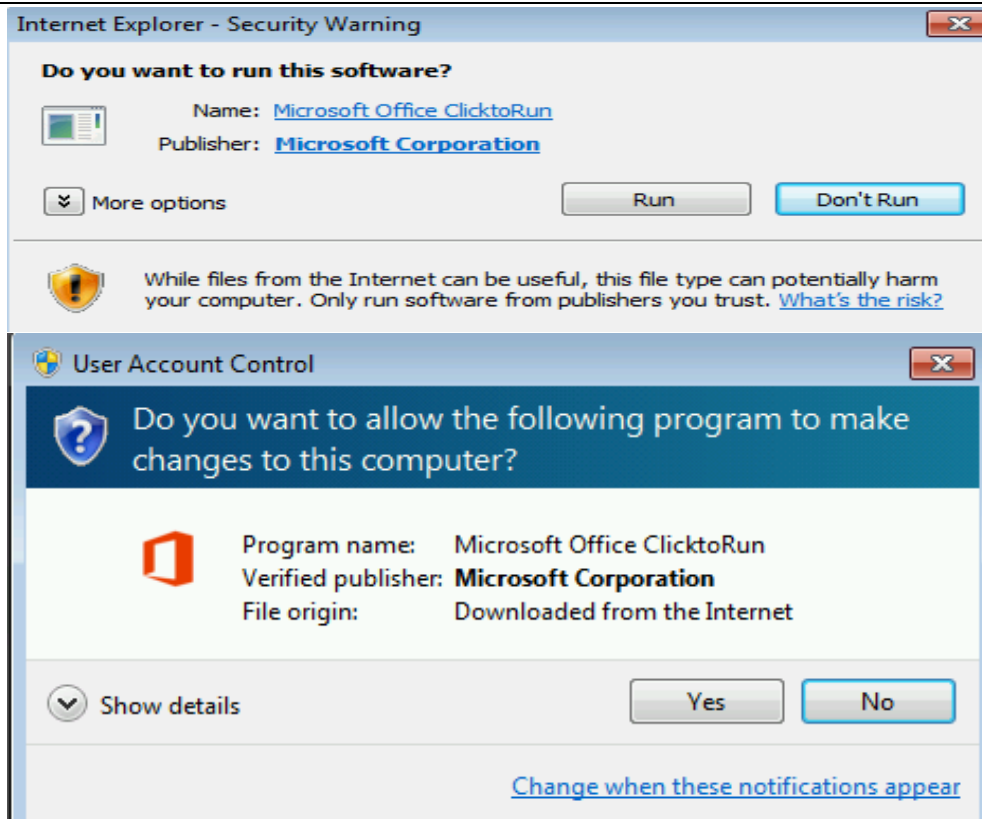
Internet Explorer - Security Warning

Do you want to run this software?

Name: Microsoft Office ClicktoRun
Publisher: Microsoft Corporation

More options

Run

Don't Run

While files from the Internet can be useful, this file type can potentially harm your computer. Only run software from publishers you trust. What's the risk?

User Account Control

Do you want to allow the following program to make changes to this computer?

Program name: Microsoft Office ClicktoRun
Verified publisher: Microsoft Corporation
File origin: Downloaded from the Internet

Show details

Yes

No

Change when these notifications appear